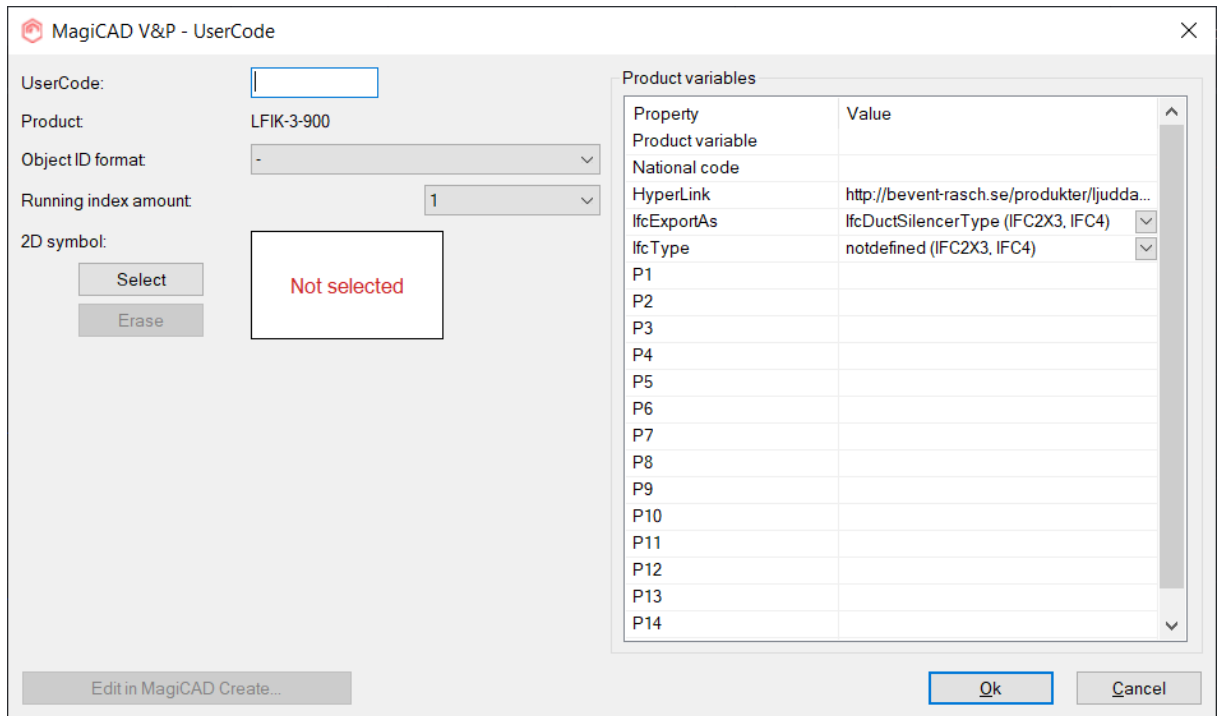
MagiCAD V&P - UserCode

UserCode:
Product: LFIK-3-900
Object ID format: -
Running index amount: 1
2D symbol:
Select
Erase
Not selected

Product variables

| Property | Value |
|---|---|
| Product variable | |
| National code | |
| HyperLink | http://bevent-rasch.se/produkter/ljudda... |
| IfcExportAs | IfcDuctSilencerType (IFC2X3, IFC4) |
| IfcType | notdefined (IFC2X3, IFC4) |
| P1 | |
| P2 | |
| P3 | |
| P4 | |
| P5 | |
| P6 | |
| P7 | |
| P8 | |
| P9 | |
| P10 | |
| P11 | |
| P12 | |
| P13 | |
| P14 | |

Edit in MagiCAD Create...
Ok
Cancel